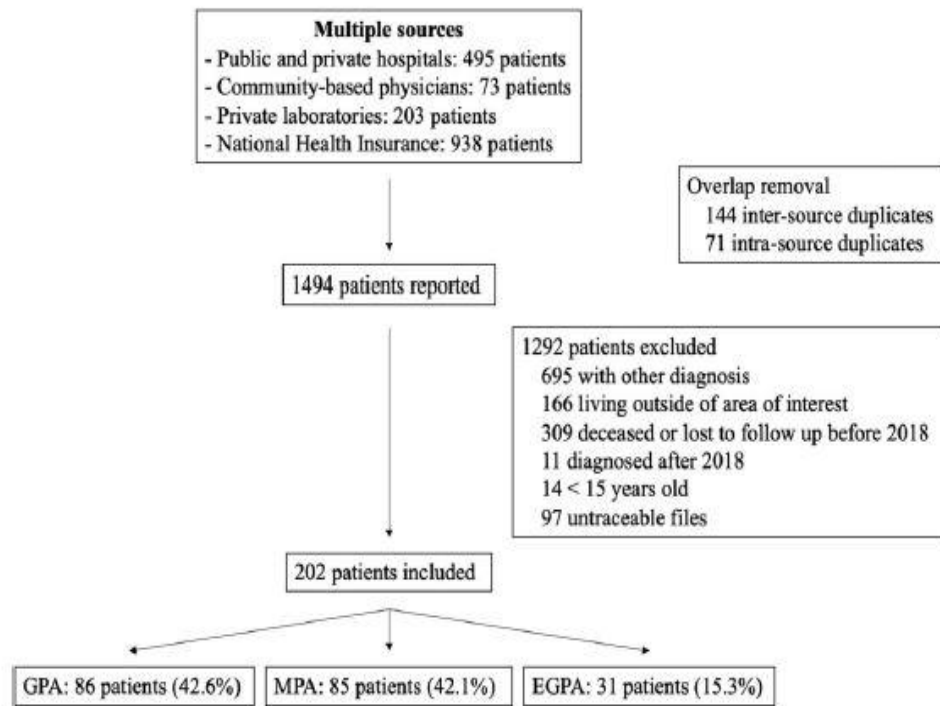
**Multiple sources**
- Public and private hospitals: 495 patients
- Community-based physicians: 73 patients
- Private laboratories: 203 patients
- National Health Insurance: 938 patients

Overlap removal
144 inter-source duplicates
71 intra-source duplicates

1494 patients reported

1292 patients excluded
695 with other diagnosis
166 living outside of area of interest
309 deceased or lost to follow up before 2018
11 diagnosed after 2018
14 < 15 years old
97 untraceable files

202 patients included

GPA: 86 patients (42.6%)

MPA: 85 patients (42.1%)

EGPA: 31 patients (15.3%)